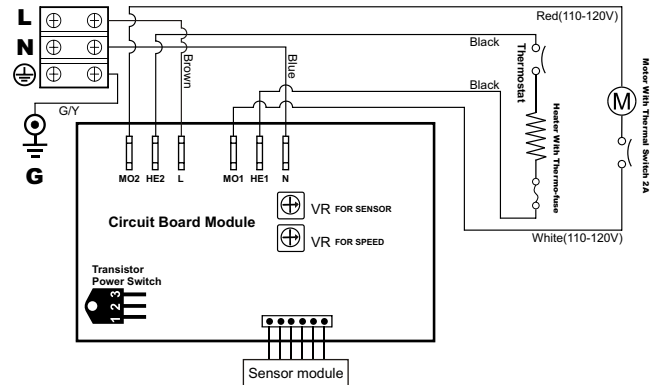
L
N
G/Y
G
Red(110-120V)
Black
Black
Brown
Blue
Thermostat
Heater With Thermo-fuse
Motor With Thermal Switch 2A
M
MO2 HE2 L
MO1 HE1 N
Circuit Board Module
VR FOR SENSOR
VR FOR SPEED
White(110-120V)
Transistor Power Switch
1 2 3
Sensor module